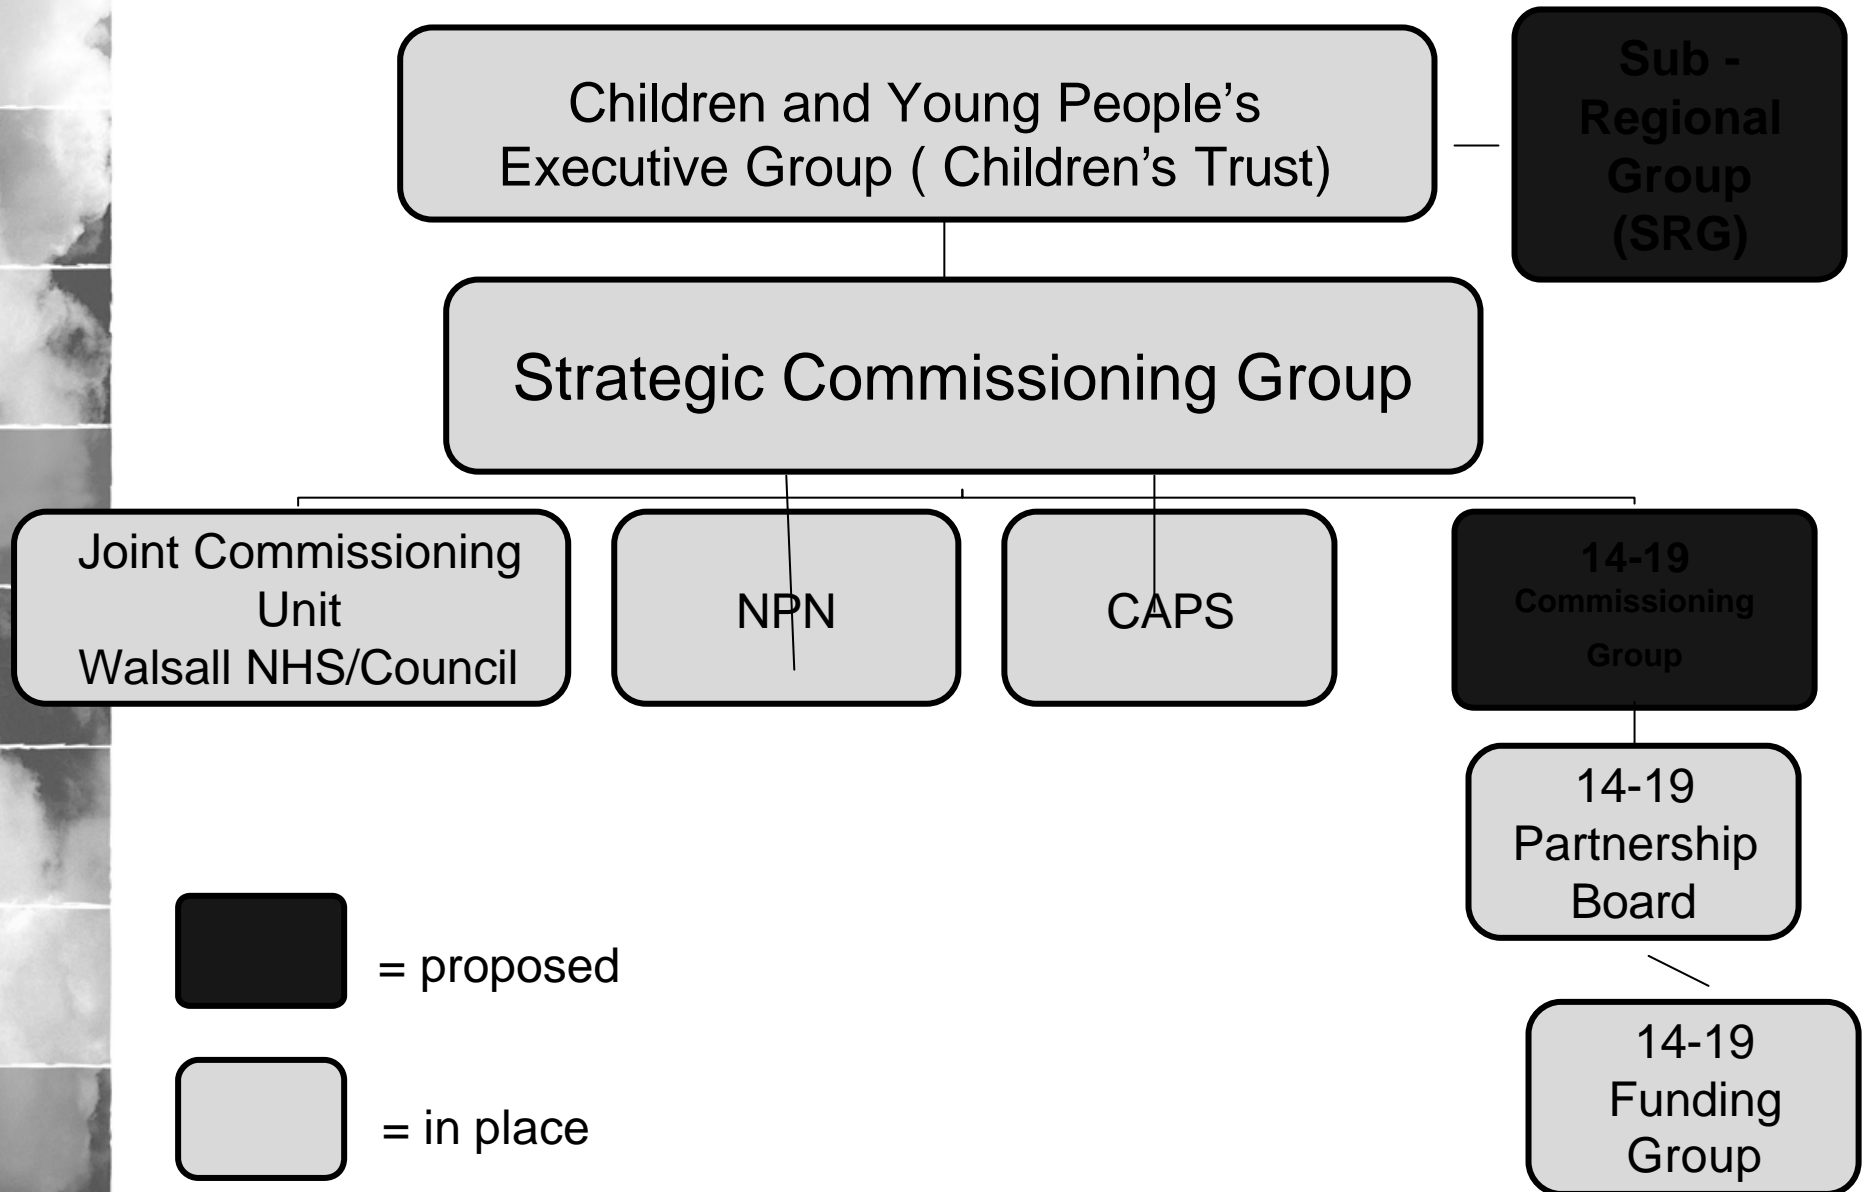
Children and Young People's Executive Group ( Children's Trust)

Sub - Regional Group (SRG)

Strategic Commissioning Group

Joint Commissioning Unit Walsall NHS/Council

NPN

CAPS

14-19 Commissioning Group

14-19 Partnership Board

14-19 Funding Group

= proposed

= in place